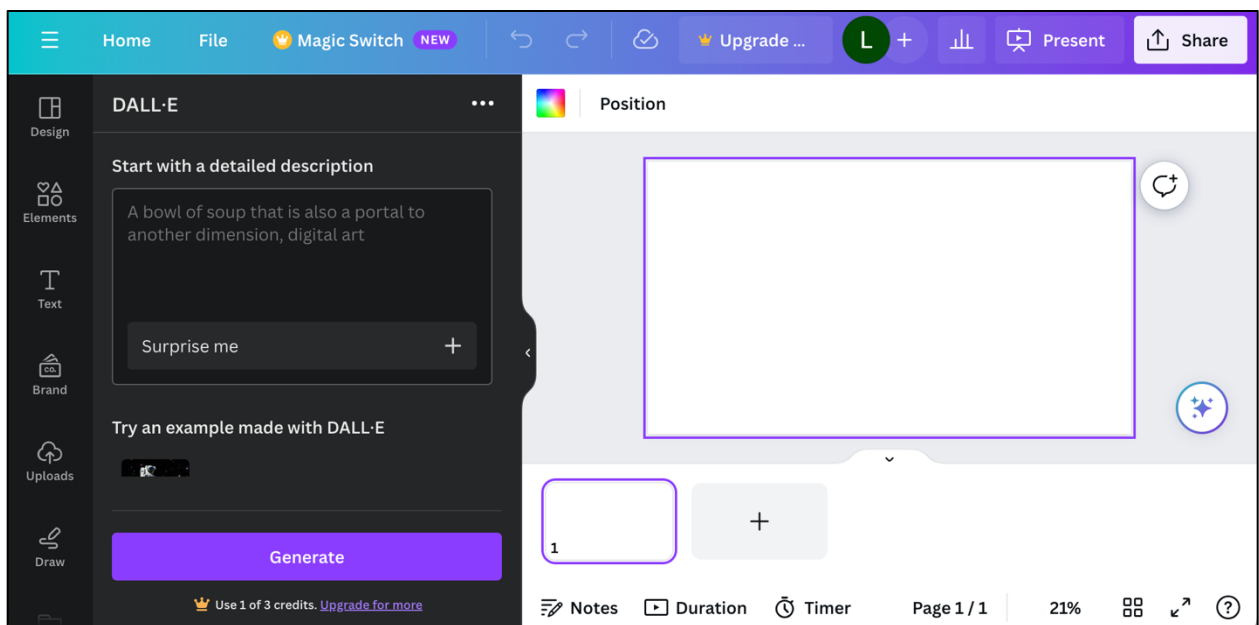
Home File Magic Switch NEW Upgrade ... L + Present Share

Design
Elements
Text
Brand
Uploads
Draw

DALL·E ...

Start with a detailed description

A bowl of soup that is also a portal to another dimension, digital art

Surprise me +

Try an example made with DALL·E

Generate

Use 1 of 3 credits. Upgrade for more

Position

1

+

Notes Duration Timer Page 1 / 1 21% ?